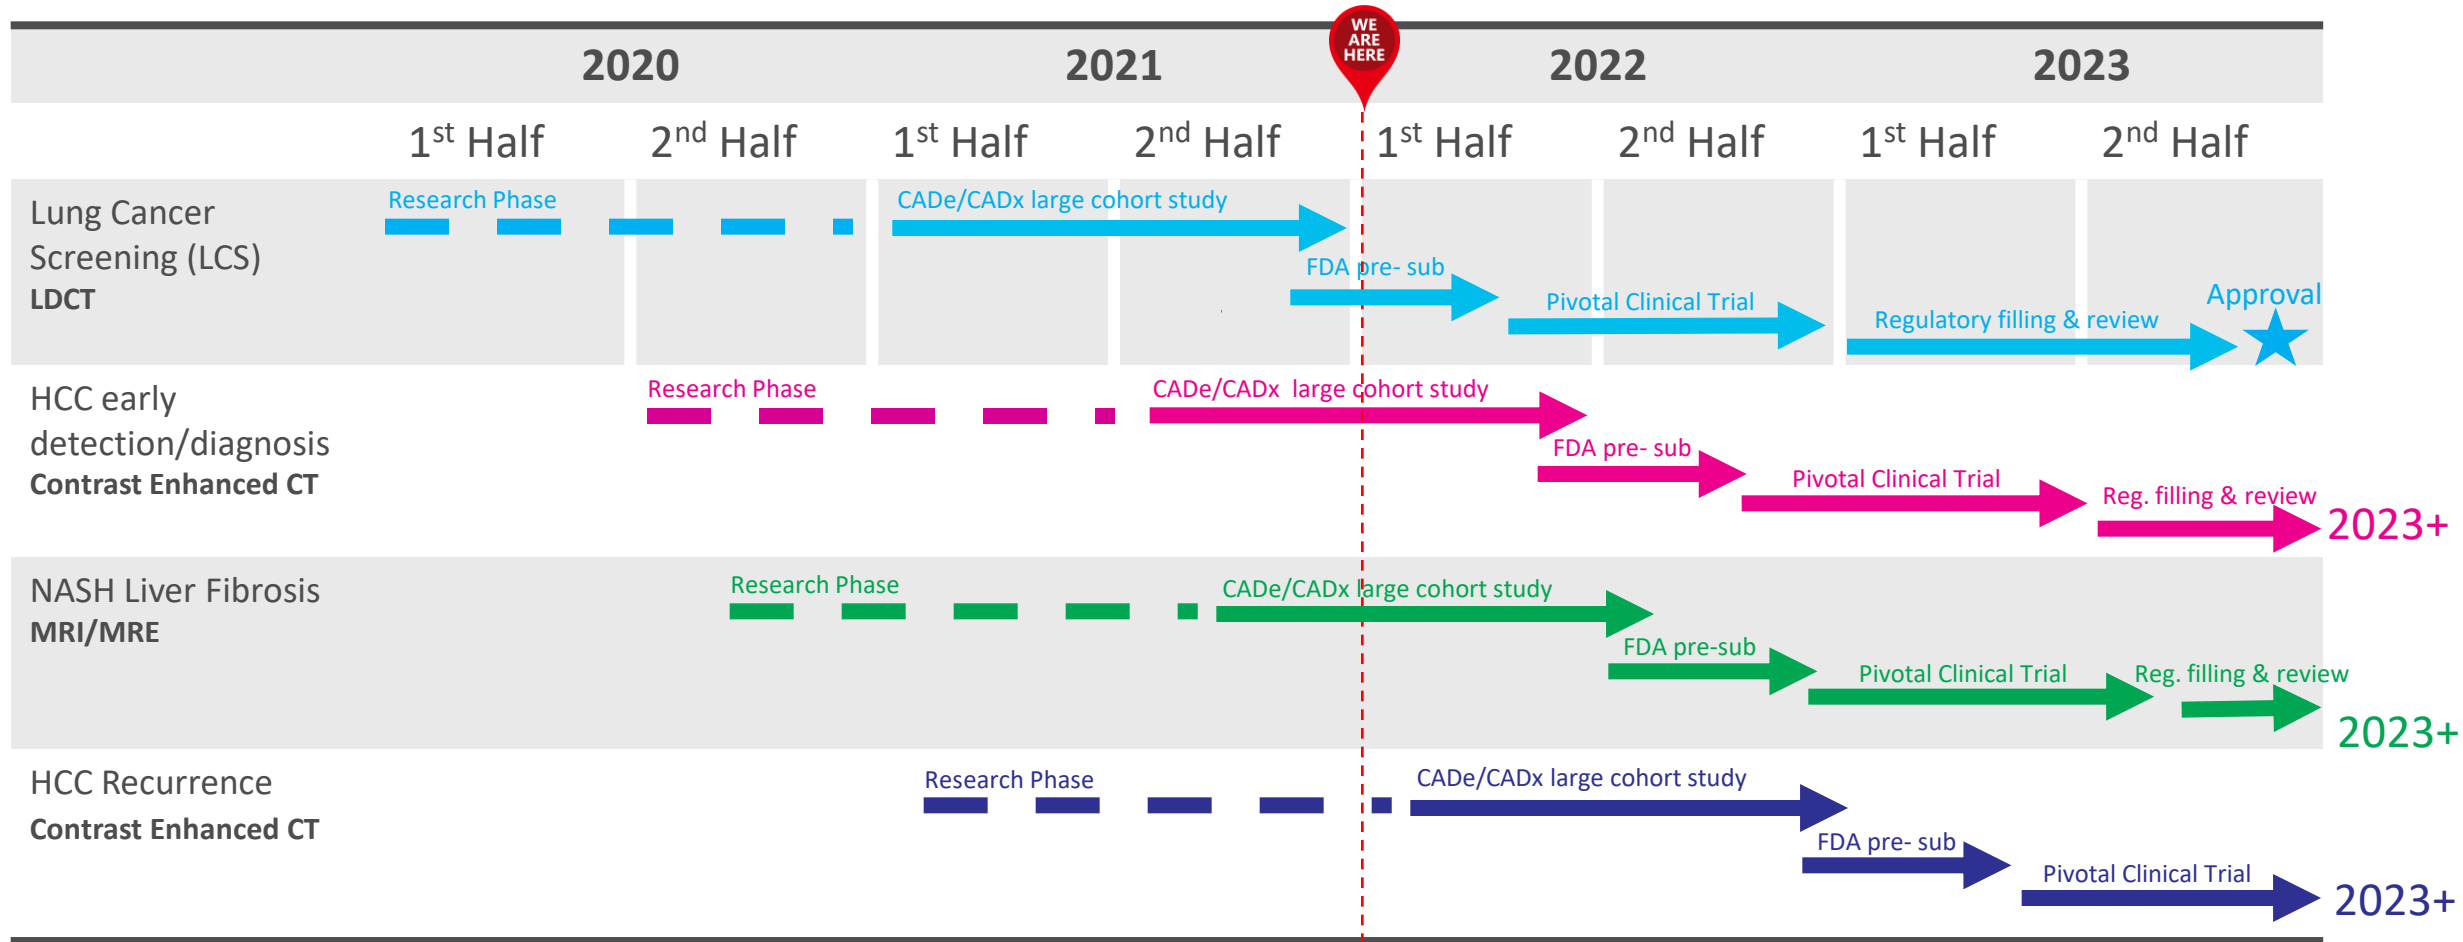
WE ARE HERE

| | 2020 | | 2021 | | 2022 | | 2023 | |
|---|---|---|---|---|---|---|---|---|
| | 1$^{st}$ Half | 2$^{nd}$ Half | 1$^{st}$ Half | 2$^{nd}$ Half | 1$^{st}$ Half | 2$^{nd}$ Half | 1$^{st}$ Half | 2$^{nd}$ Half |

Lung Cancer Screening (LCS)
LDCT
Research Phase
CADe/CADx large cohort study
FDA pre- sub
Pivotal Clinical Trial
Regulatory filling & review
Approval

HCC early detection/diagnosis
Contrast Enhanced CT
Research Phase
CADe/CADx large cohort study
FDA pre- sub
Pivotal Clinical Trial
Reg. filling & review
2023+

NASH Liver Fibrosis
MRI/MRE
Research Phase
CADe/CADx large cohort study
FDA pre-sub
Pivotal Clinical Trial
Reg. filling & review
2023+

HCC Recurrence
Contrast Enhanced CT
Research Phase
CADe/CADx large cohort study
FDA pre- sub
Pivotal Clinical Trial
2023+